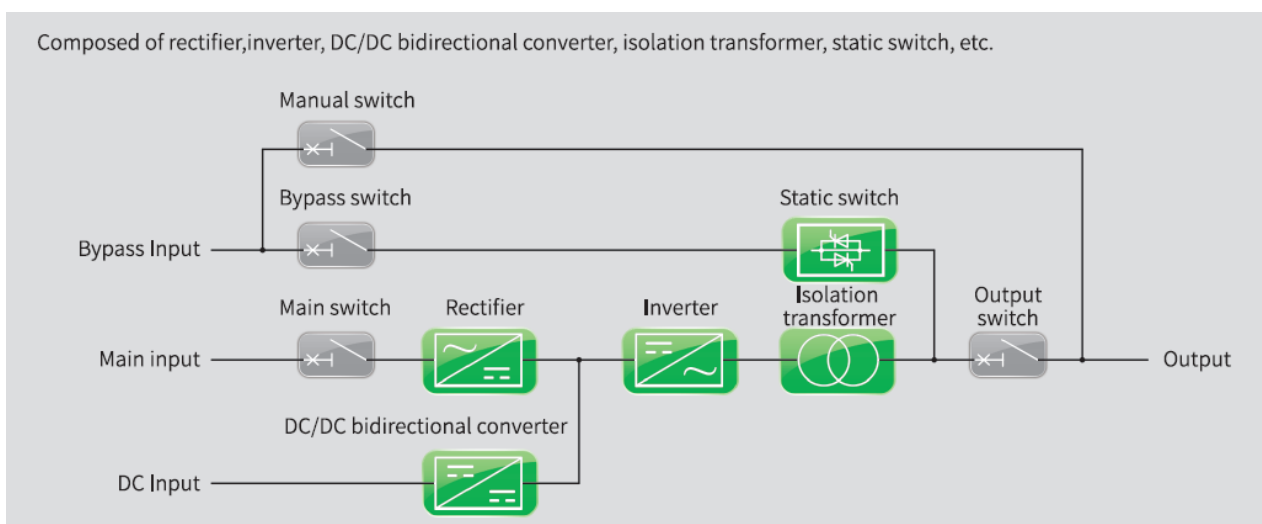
Composed of rectifier,inverter, DC/DC bidirectional converter, isolation transformer, static switch, etc.

Manual switch

Bypass switch

Static switch

Bypass Input

Main switch

Rectifier

Inverter

Isolation transformer

Output switch

Main input

Output

DC/DC bidirectional converter

DC Input